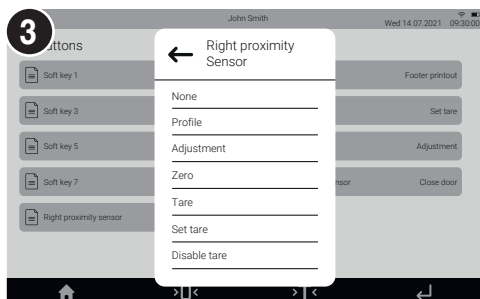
3

John Smith

Wed 14.07.2021 09:30:00

uttons

Soft key 1

Soft key 3

Soft key 5

Soft key 7

Right proximity sensor

Footer printout

Set tare

Adjustment

nsor

Close door

← Right proximity Sensor

None

Profile

Adjustment

Zero

Tare

Set tare

Disable tare

>|<

>|<